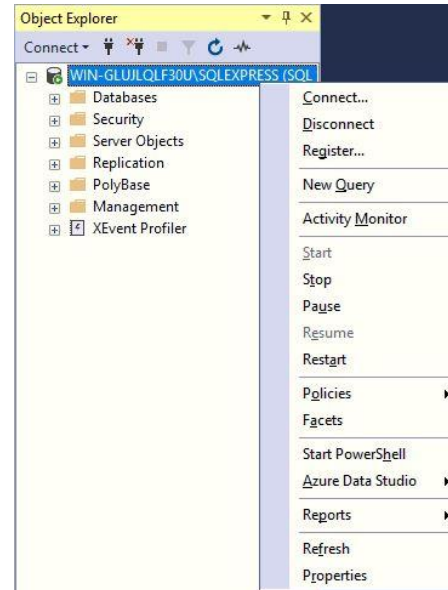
Object Explorer

Connect

WIN-GLUJLQLF30U\SQLEXPRESS (SQL

Databases
Security
Server Objects
Replication
PolyBase
Management
XEvent Profiler

Connect...
Disconnect
Register...
New Query
Activity Monitor
Start
Stop
Pause
Resume
Restart
Policies
Facets
Start PowerShell
Azure Data Studio
Reports
Refresh
Properties